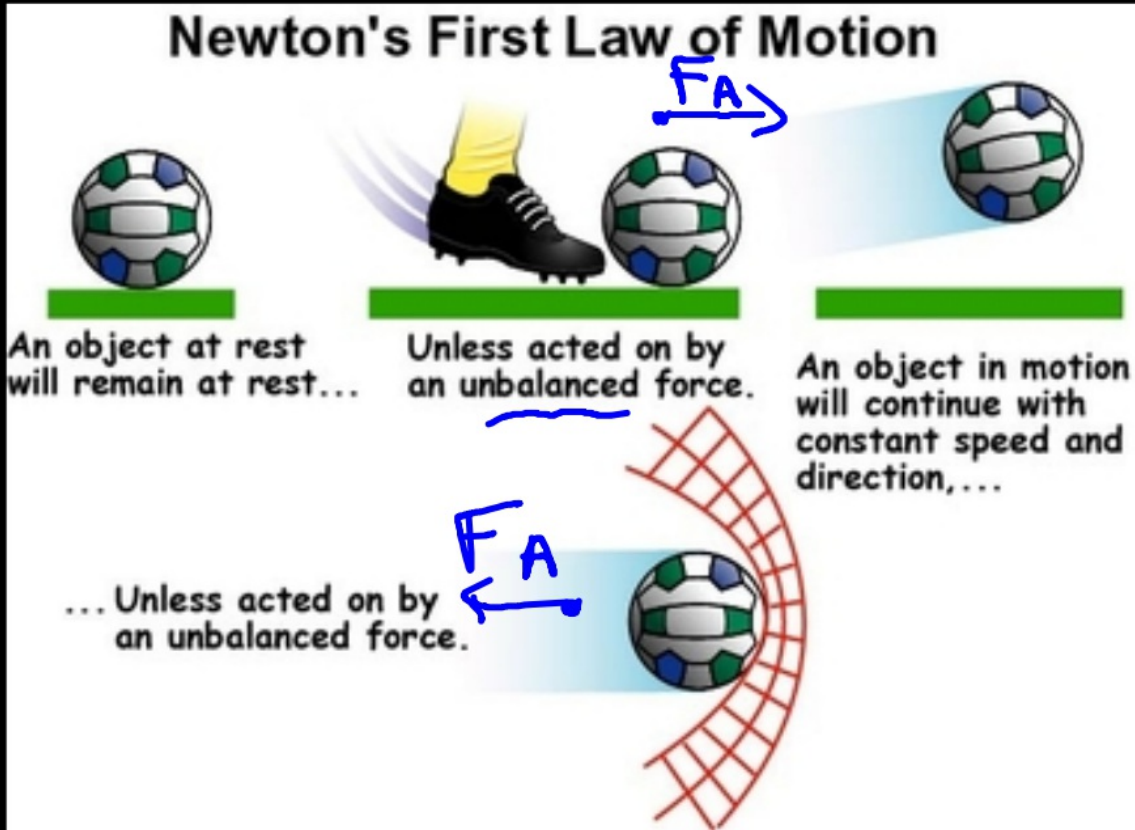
Newton's First Law of Motion

$F_A$

An object at rest will remain at rest...

Unless acted on by an unbalanced force.

An object in motion will continue with constant speed and direction,...

$F_A$

...Unless acted on by an unbalanced force.